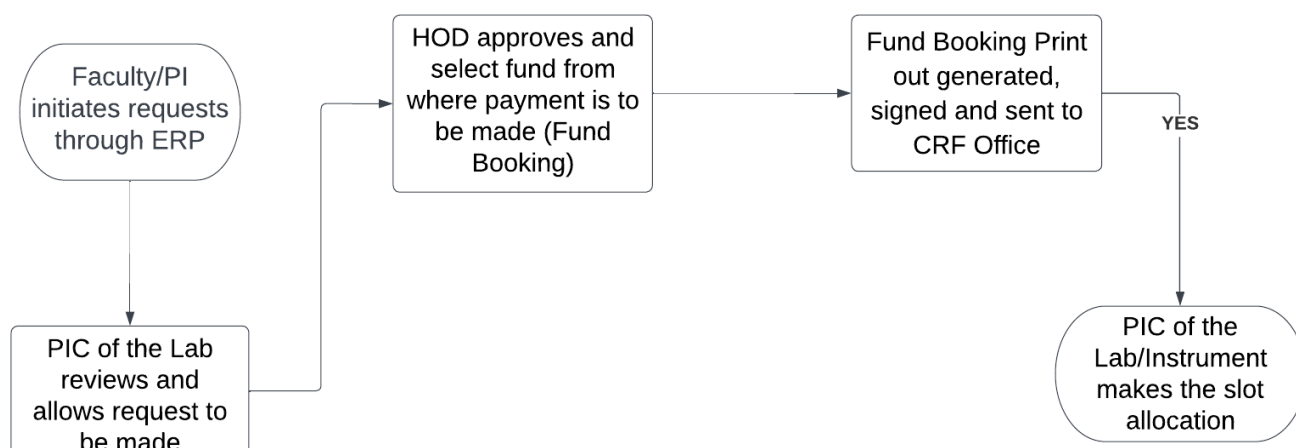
Faculty/PI initiates requests through ERP

PIC of the Lab reviews and allows request to be made

HOD approves and select fund from where payment is to be made (Fund Booking)

Fund Booking Print out generated, signed and sent to CRF Office

YES

PIC of the Lab/Instrument makes the slot allocation